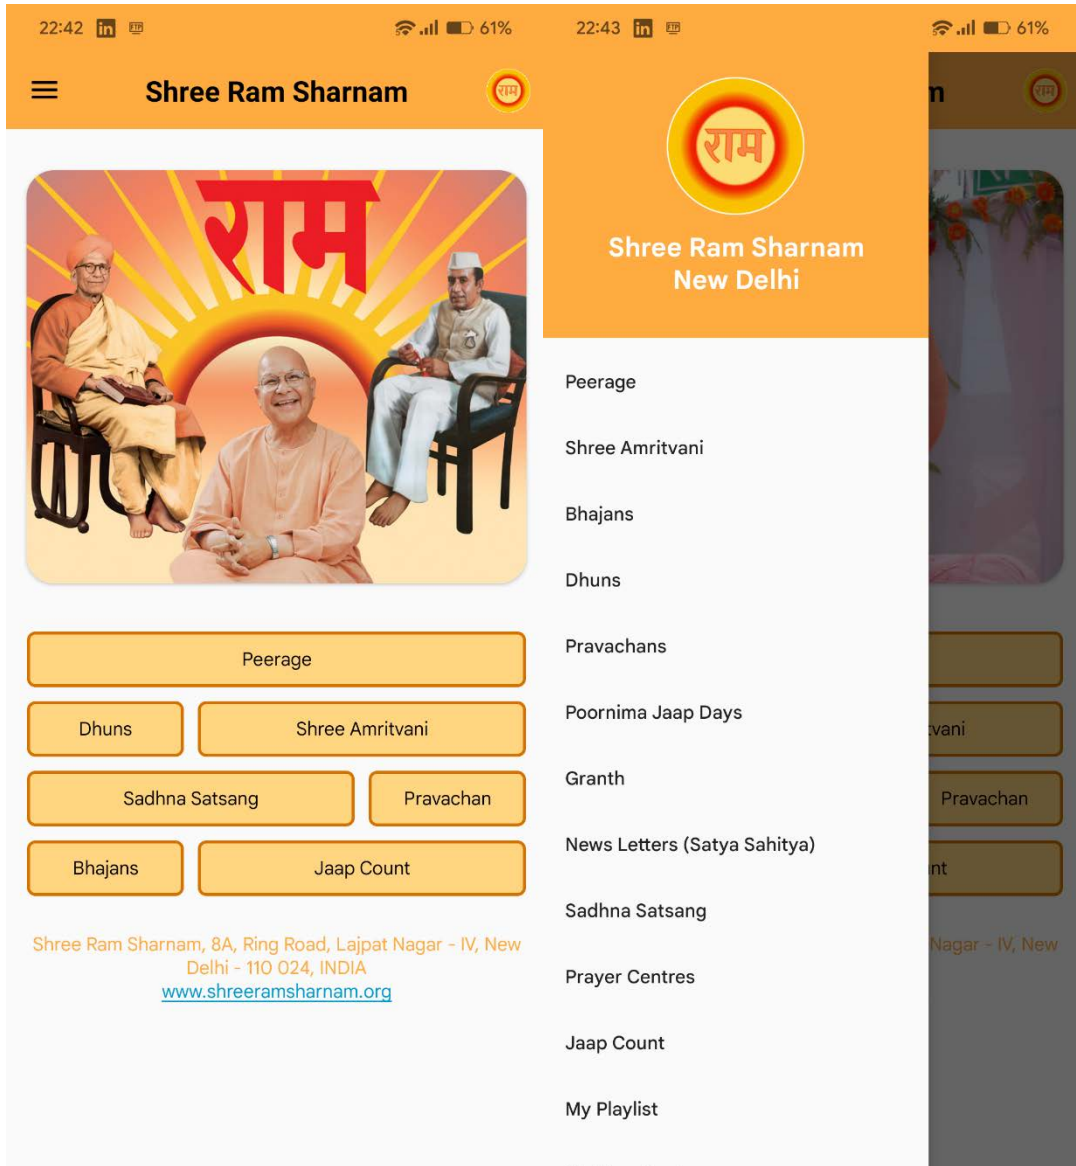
22:42 61%

Shree Ram Sharnam

राम

राम

Peerage

Dhuns

Shree Amritvani

Sadhna Satsang

Pravachan

Bhajans

Jaap Count

Shree Ram Sharnam, 8A, Ring Road, Lajpat Nagar - IV, New Delhi - 110 024, INDIA
www.shreeramsharnam.org

22:43 61%

राम

Shree Ram Sharnam
New Delhi

Peerage

Shree Amritvani

Bhajans

Dhuns

Pravachans

Poornima Jaap Days

Granth

News Letters (Satya Sahitya)

Sadhna Satsang

Prayer Centres

Jaap Count

My Playlist

n

राम

vani

Pravachan

nt

Nagar - IV, New